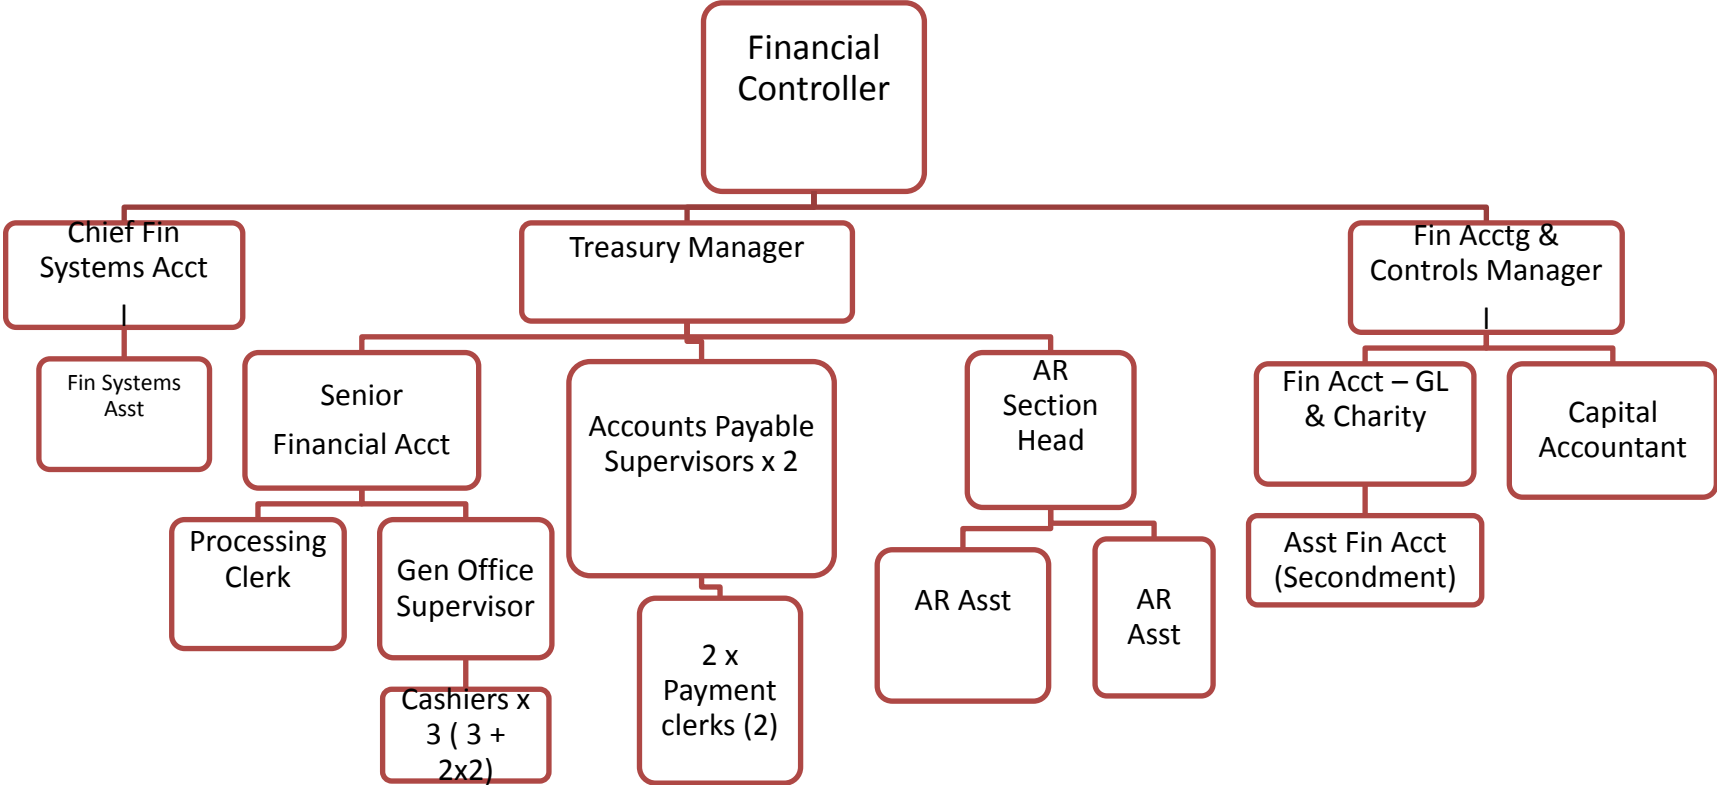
Financial Controller

Chief Fin Systems Acct

Fin Systems Asst

Treasury Manager

Senior

Financial Acct

Processing Clerk

Gen Office Supervisor

Cashiers x 3 ( 3 + 2x2)

Accounts Payable Supervisors x 2

2 x Payment clerks (2)

AR Section Head

AR Asst

AR Asst

Fin Acctg & Controls Manager

Fin Acct – GL & Charity

Asst Fin Acct (Secondment)

Capital Accountant